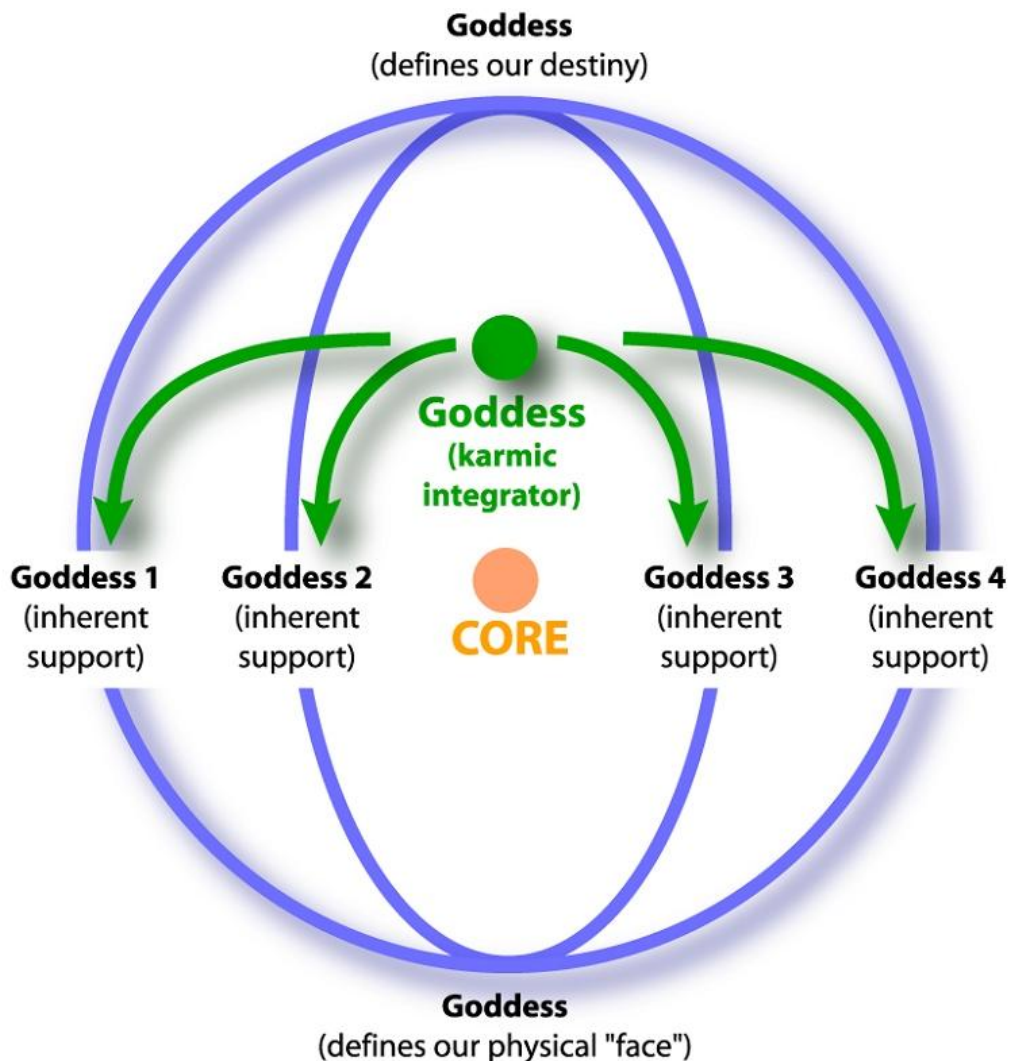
Goddess
(defines our destiny)

Goddess
(karmic integrator)

Goddess 1
(inherent support)

Goddess 2
(inherent support)

CORE

Goddess 3
(inherent support)

Goddess 4
(inherent support)

Goddess
(defines our physical "face")